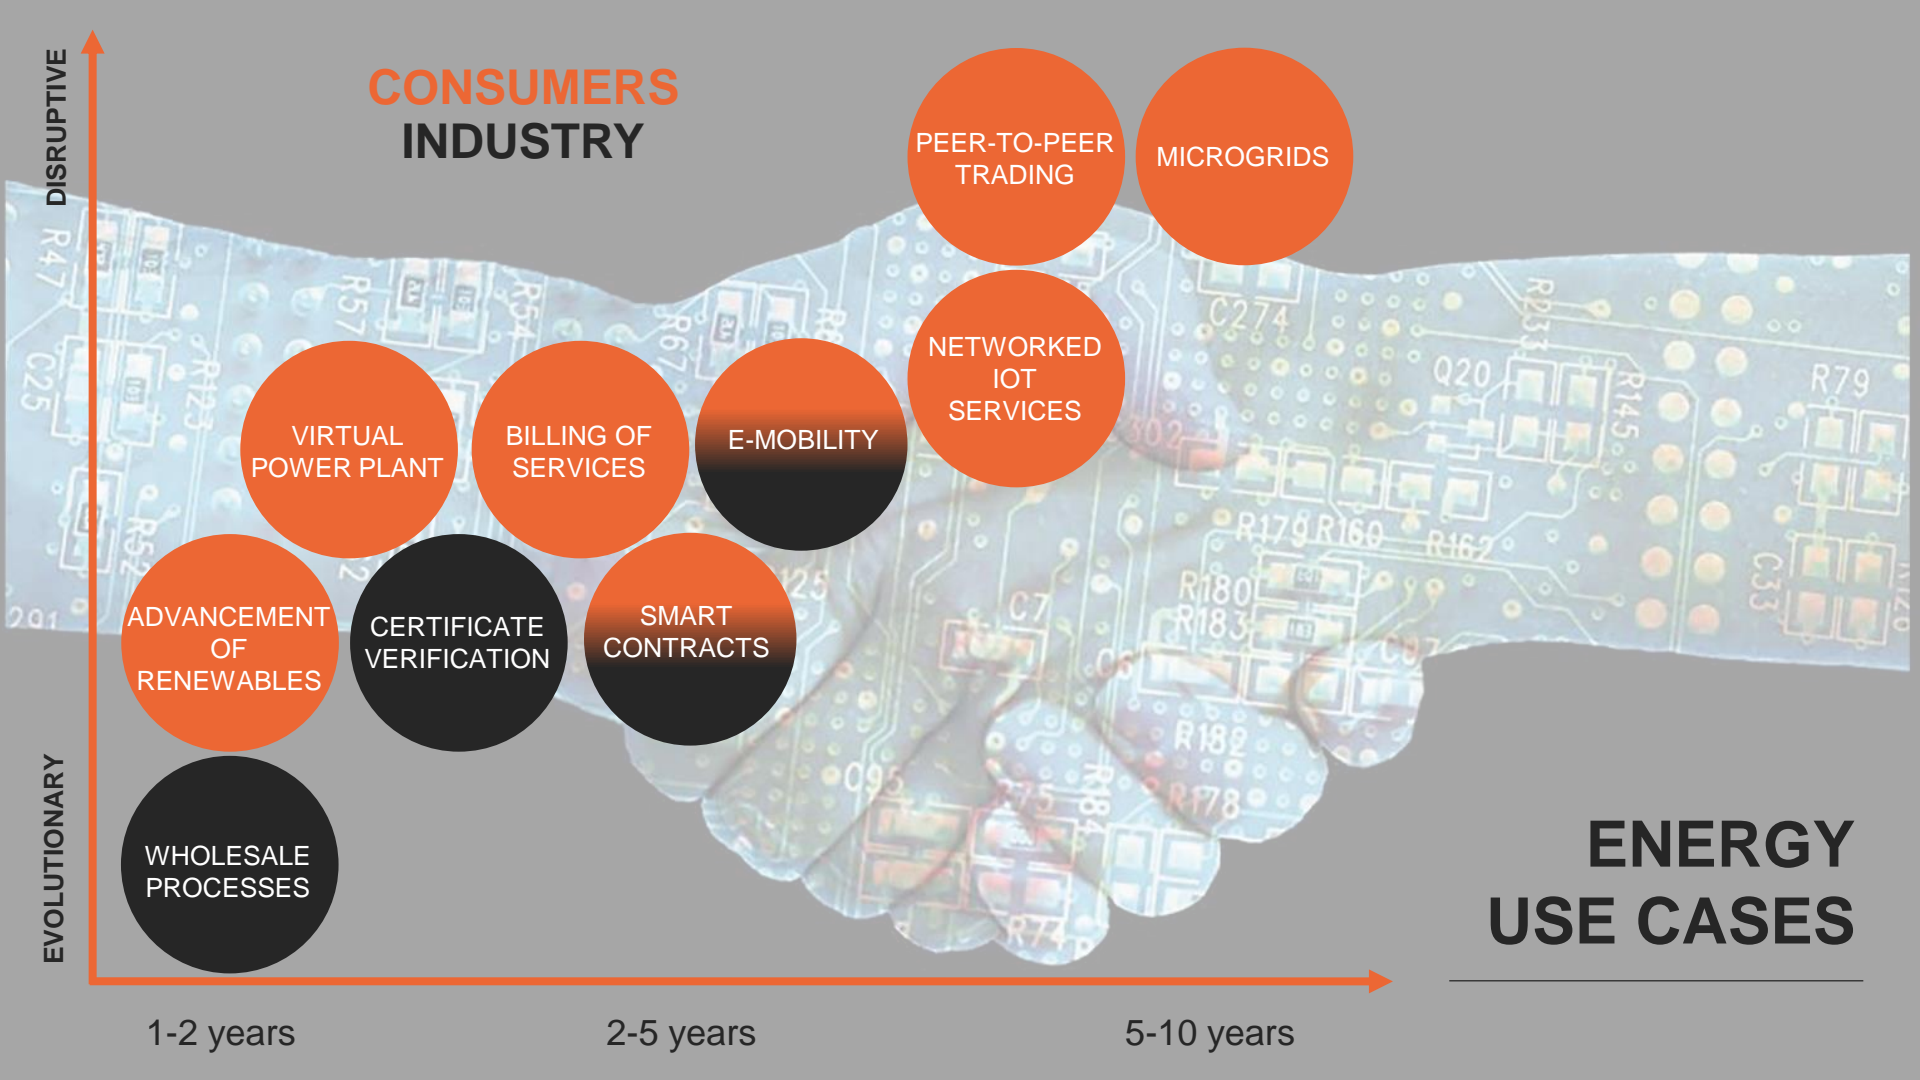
DISRUPTIVE

CONSUMERS
INDUSTRY

PEER-TO-PEER TRADING

MICROGRIDS

NETWORKED IOT SERVICES

VIRTUAL POWER PLANT

BILLING OF SERVICES

E-MOBILITY

ADVANCEMENT OF RENEWABLES

CERTIFICATE VERIFICATION

SMART CONTRACTS

WHOLESALE PROCESSES

EVOLUTIONARY

ENERGY
USE CASES

1-2 years

2-5 years

5-10 years